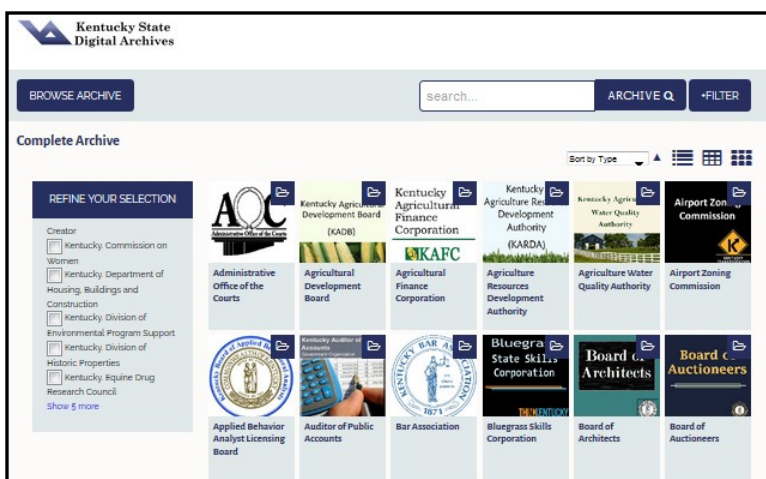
Kentucky State Digital Archives

BROWSE ARCHIVE

search...

ARCHIVE

+FILTER

Complete Archive

Sort by Type

REFINE YOUR SELECTION

Creator

Kentucky. Commission on Women

Kentucky. Department of Housing, Buildings and Construction

Kentucky. Division of Environmental Program Support

Kentucky. Division of Historic Properties

Kentucky. Equine Drug Research Council

Show 5 more

AOC Administrative Office of the Courts

Administrative Office of the Courts

Kentucky Agricultural Development Board (KADB)

Agricultural Development Board

Kentucky Agricultural Finance Corporation KAFC

Agricultural Finance Corporation

Kentucky Agriculture Resources Development Authority (KARDA)

Agriculture Resources Development Authority

Kentucky Agriculture Water Quality Authority

Agriculture Water Quality Authority

Airport Zoning Commission

Airport Zoning Commission

Kentucky Board of Applied Behavior Analysis

Applied Behavior Analyst Licensing Board

Kentucky Auditor of Public Accounts

Auditor of Public Accounts

Kentucky Bar Association 1871

Bar Association

Bluegrass State Skills Corporation THINKENTUCKY

Bluegrass Skills Corporation

Board of Architects

Board of Architects

Board of Auctioneers

Board of Auctioneers